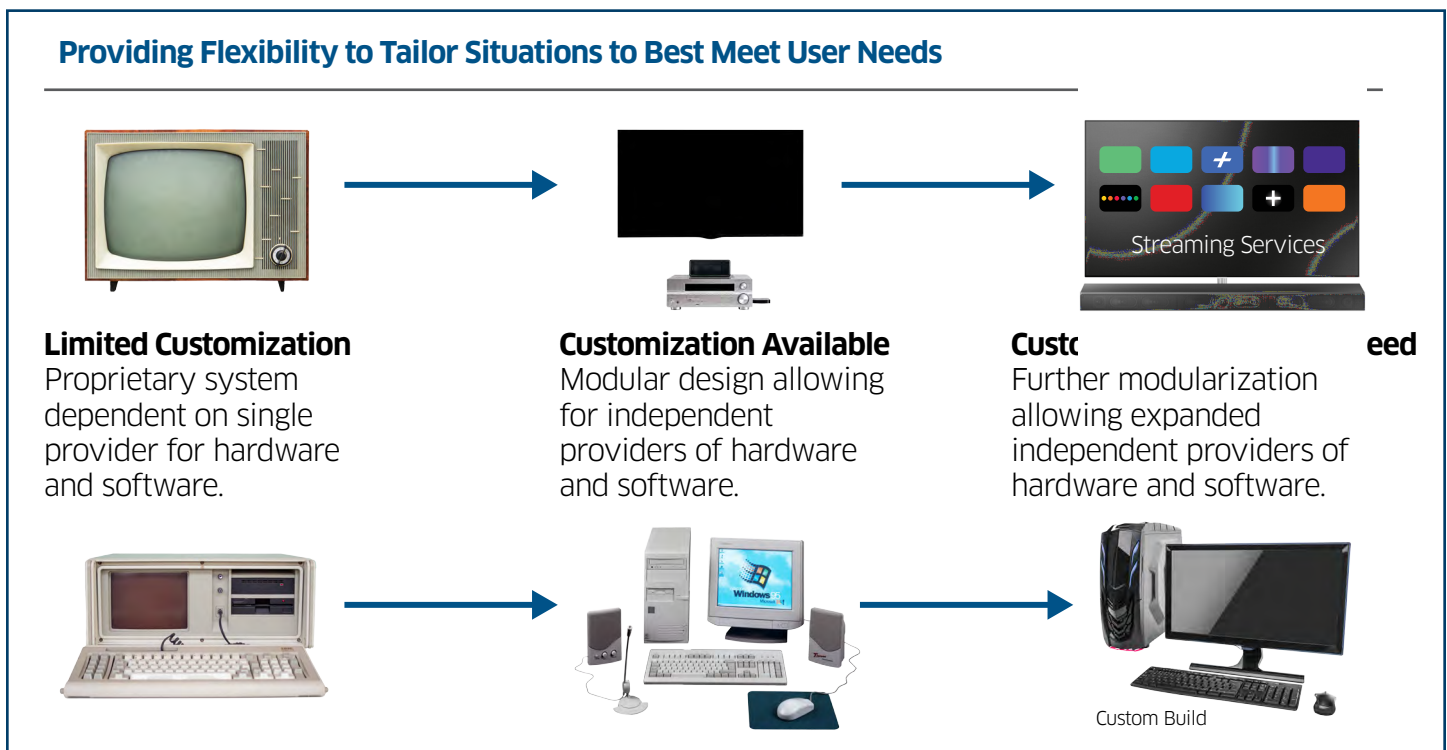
Providing Flexibility to Tailor Situations to Best Meet User Needs

Streaming Services

Limited Customization
Proprietary system dependent on single provider for hardware and software.

Customization Available
Modular design allowing for independent providers of hardware and software.

Custo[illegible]eed
Further modularization allowing expanded independent providers of hardware and software.

Windows 95

Custom Build